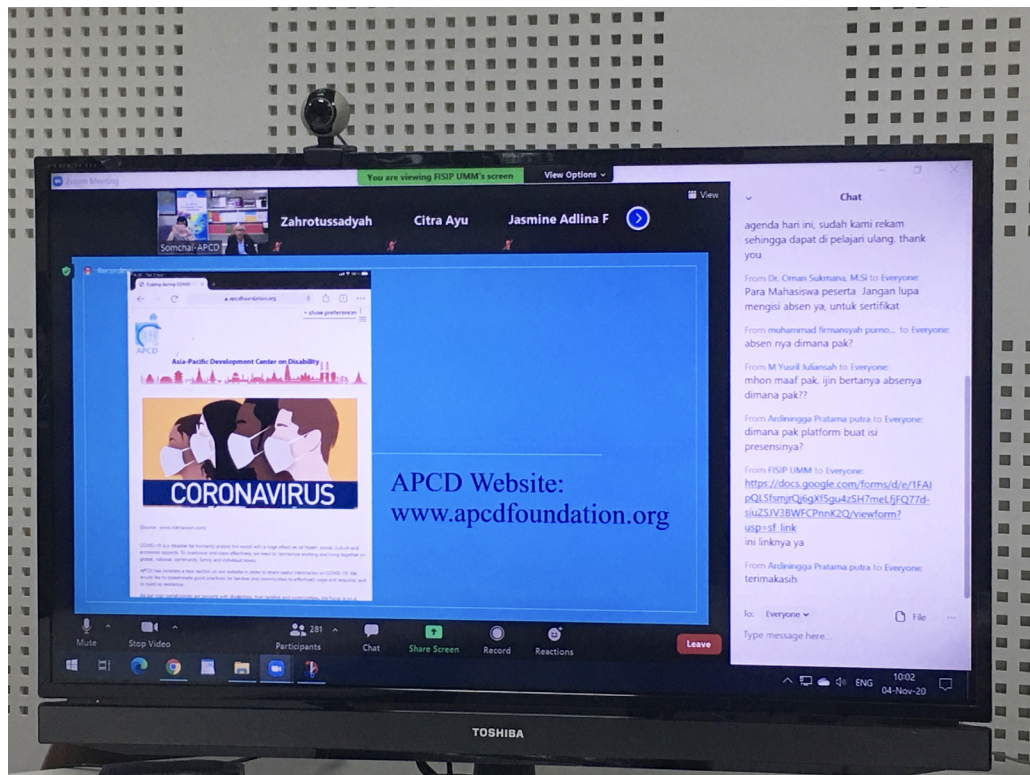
Zoom Meeting

You are viewing FISIP UMM's screen

View Options

View

Somchai-APCD

Zahrotussadyah

Citra Ayu

Jasmine Adlina F

Recording

Coping during COVID-19

www.apcdfoundation.org

show preferences

APCD

Asia-Pacific Development Center on Disability

CORONAVIRUS

(Source : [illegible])

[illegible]

APCD Website:
www.apcdfoundation.org

Mute

Stop Video

281

Participants

Chat

Share Screen

Record

Reactions

Leave

Chat

agenda hari ini, sudah kami rekam sehingga dapat di pelajari ulang. thank you

From Dr. Oman Sukmana, M.Si to Everyone:
Para Mahasiswa peserta Jangan lupa mengisi absen ya, untuk sertifikat

From muhammad firmansyah purno... to Everyone:
absen nya dimana pak?

From M Yusril Juliansah to Everyone:
mhon maaf pak. ijin bertanya absenya dimana pak??

From Ardiningga Pratama putra to Everyone:
dimana pak platform buat isi presensinya?

From FISIP UMM to Everyone:
https://docs.google.com/forms/d/e/1FAIpQLSfsmjrQj6gXf5gu4zSH7meLfjFQ77d-siuZSJV3BWFCPnnK2Q/viewform?usp=sf_link
ini linknya ya

From Ardiningga Pratama putra to Everyone:
terimakasih

To: Everyone

File

Type message here...

ENG

10:02
04-Nov-20

TOSHIBA